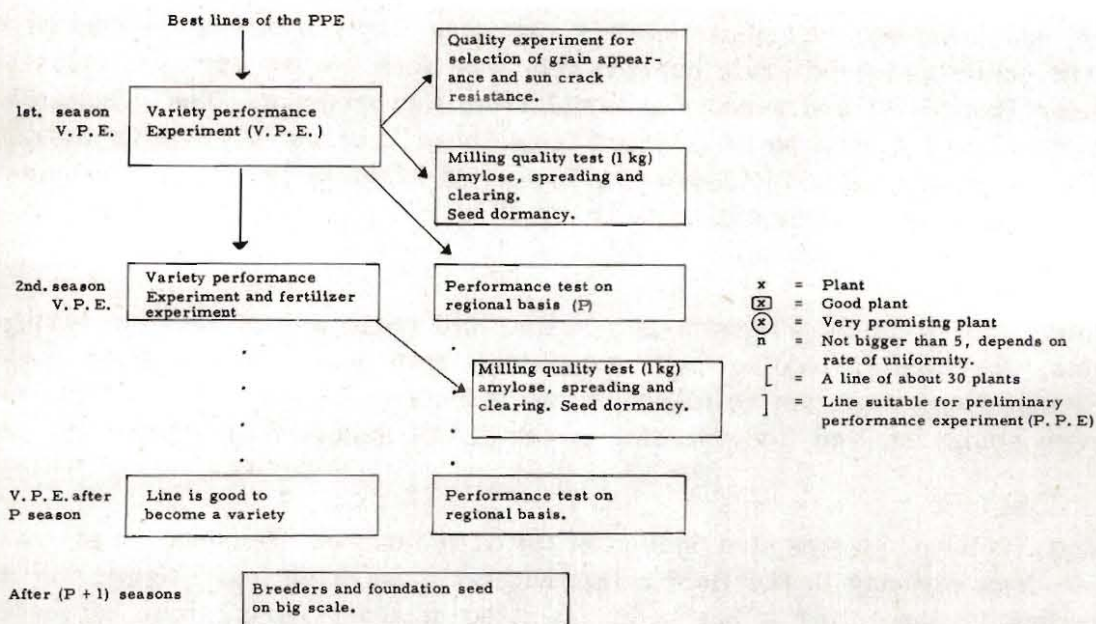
Best lines of the PPE

1st. season V. P. E.

Variety performance Experiment (V. P. E.)

Quality experiment for selection of grain appearance and sun crack resistance.

Milling quality test (1 kg) amylose, spreading and clearing. Seed dormancy.

2nd. season V. P. E.

Variety performance Experiment and fertilizer experiment

Performance test on regional basis (P)

Milling quality test (1kg) amylose, spreading and clearing. Seed dormancy.

V. P. E. after P season

Line is good to become a variety

Performance test on regional basis.

After (P + 1) seasons

Breeders and foundation seed on big scale.

x = Plant
[x] = Good plant
(x) = Very promising plant
n = Not bigger than 5, depends on rate of uniformity.
[ = A line of about 30 plants
] = Line suitable for preliminary performance experiment (P. P. E)